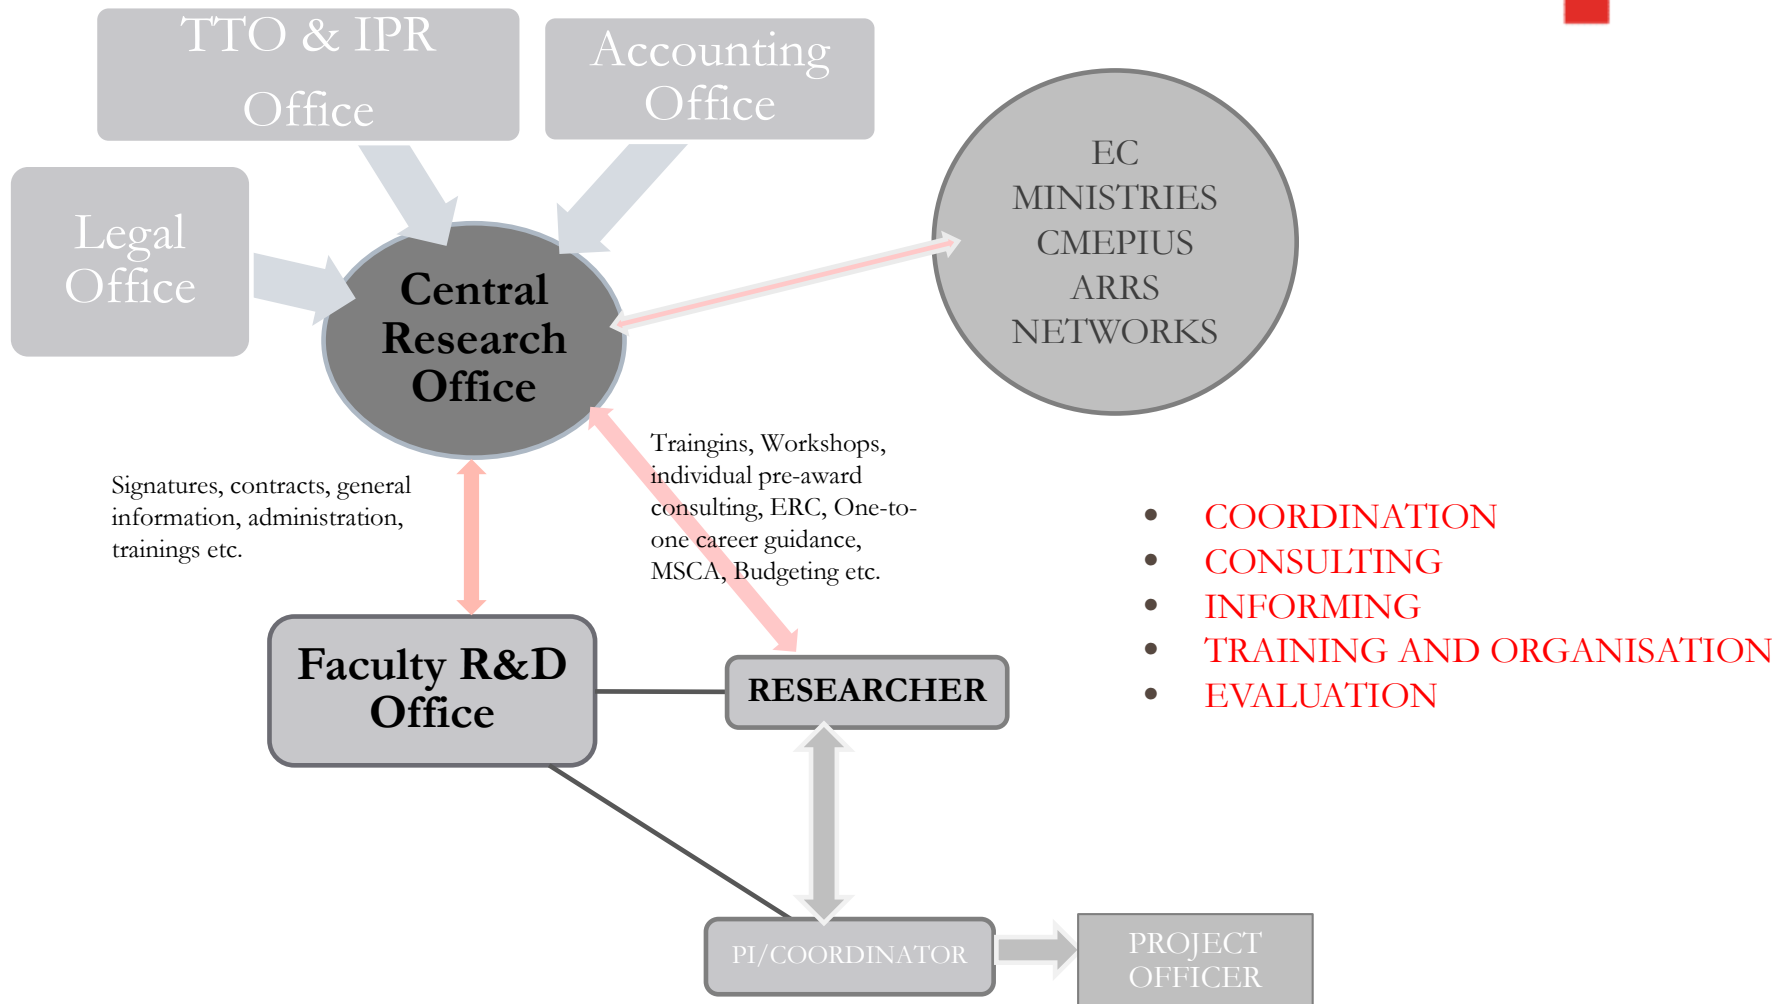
TTO & IPR Office

Accounting Office

Legal Office

Central Research Office

EC
MINISTRIES
CMEPIUS
ARRS
NETWORKS

Traingins, Workshops, individual pre-award consulting, ERC, One-to-one career guidance, MSCA, Budgeting etc.

Signatures, contracts, general information, administration, trainings etc.

- COORDINATION
- CONSULTING
- INFORMING
- TRAINING AND ORGANISATION
- EVALUATION

Faculty R&D Office

RESEARCHER

PI/COORDINATOR

PROJECT OFFICER